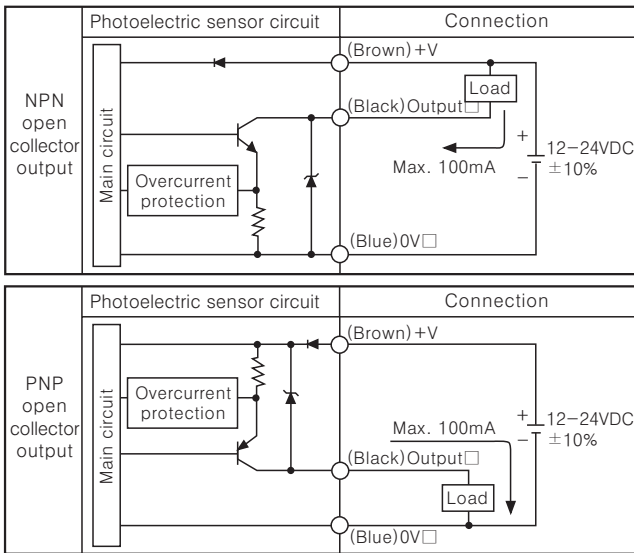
| | Photoelectric sensor circuit | Connection |
|---|---|---|
| NPN open collector output | Main circuit, Overcurrent protection | (Brown) +V, Load, (Black) Output□, Max. 100mA, +, −, 12−24VDC ±10%, (Blue) 0V□ |

| | Photoelectric sensor circuit | Connection |
|---|---|---|
| PNP open collector output | Main circuit, Overcurrent protection | (Brown) +V, Max. 100mA, +, −, 12−24VDC ±10%, (Black) Output□, Load, (Blue) 0V□ |